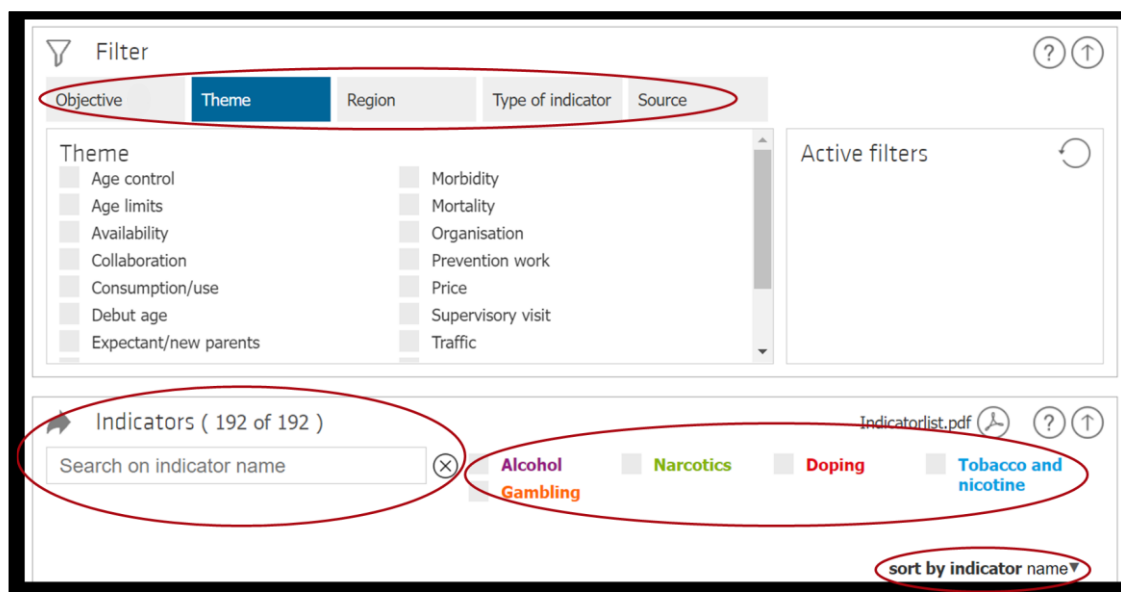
Filter

Objective
Theme
Region
Type of indicator
Source

Theme
Age control
Age limits
Availability
Collaboration
Consumption/use
Debut age
Expectant/new parents
Morbidity
Mortality
Organisation
Prevention work
Price
Supervisory visit
Traffic

Active filters

Indicators ( 192 of 192 )
Indicatorlist.pdf
Search on indicator name
Alcohol
Narcotics
Doping
Tobacco and nicotine
Gambling

sort by indicator name▼